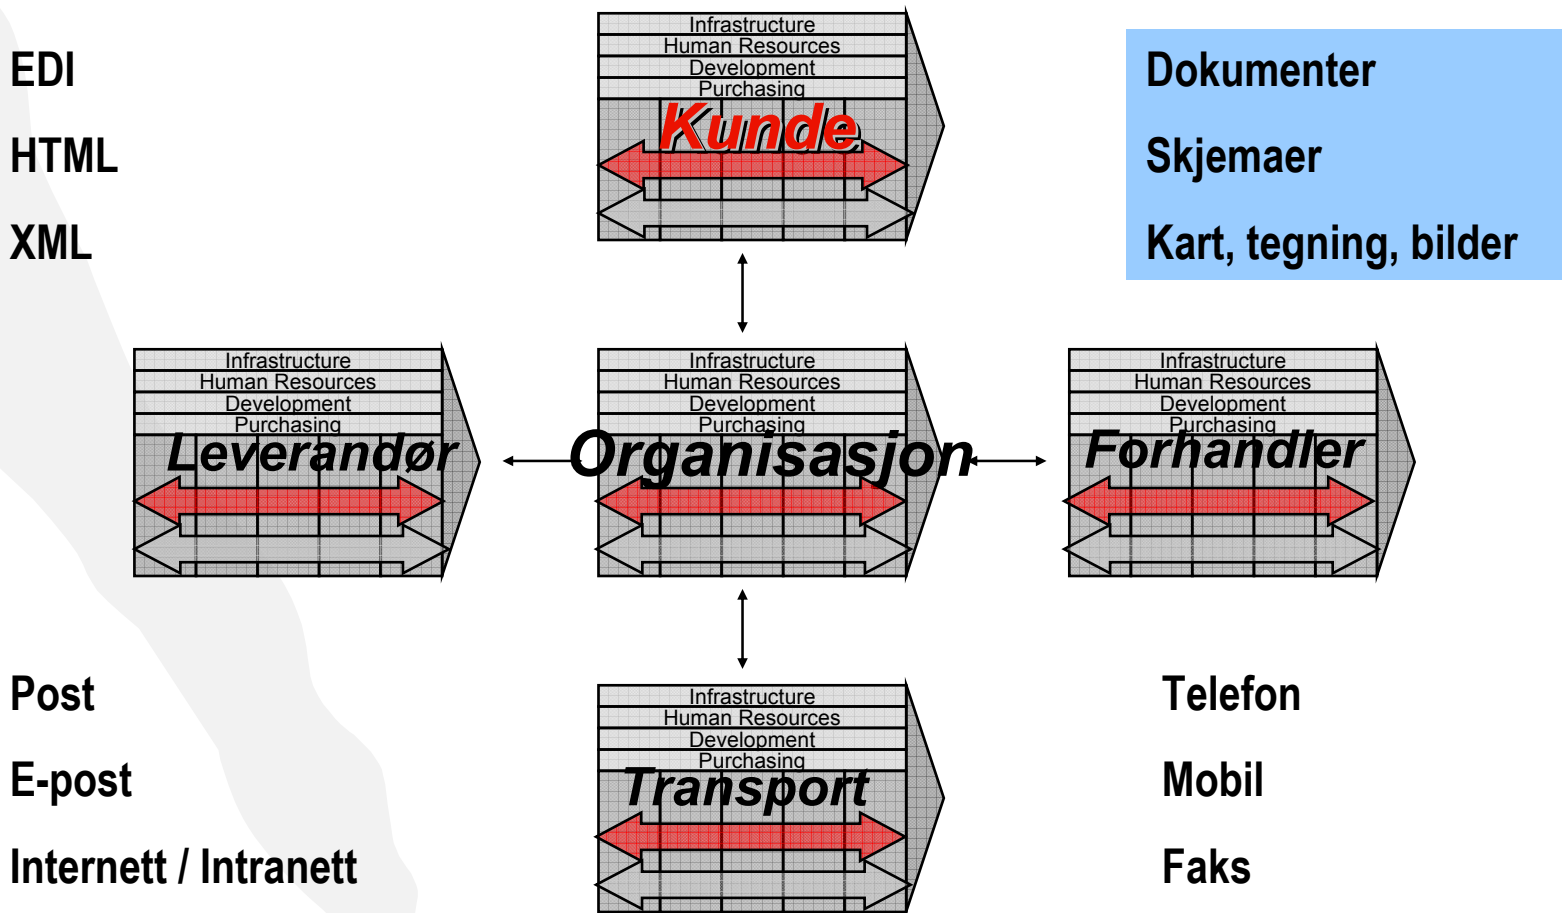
EDI

HTML

XML

Infrastructure
Human Resources
Development
Purchasing
Kunde

Dokumenter

Skjemaer

Kart, tegning, bilder

Infrastructure
Human Resources
Development
Purchasing
Leverandør

Infrastructure
Human Resources
Development
Purchasing
Organisasjon

Infrastructure
Human Resources
Development
Purchasing
Forhandler

Post

E-post

Internett / Intranett

Infrastructure
Human Resources
Development
Purchasing
Transport

Telefon

Mobil

Faks